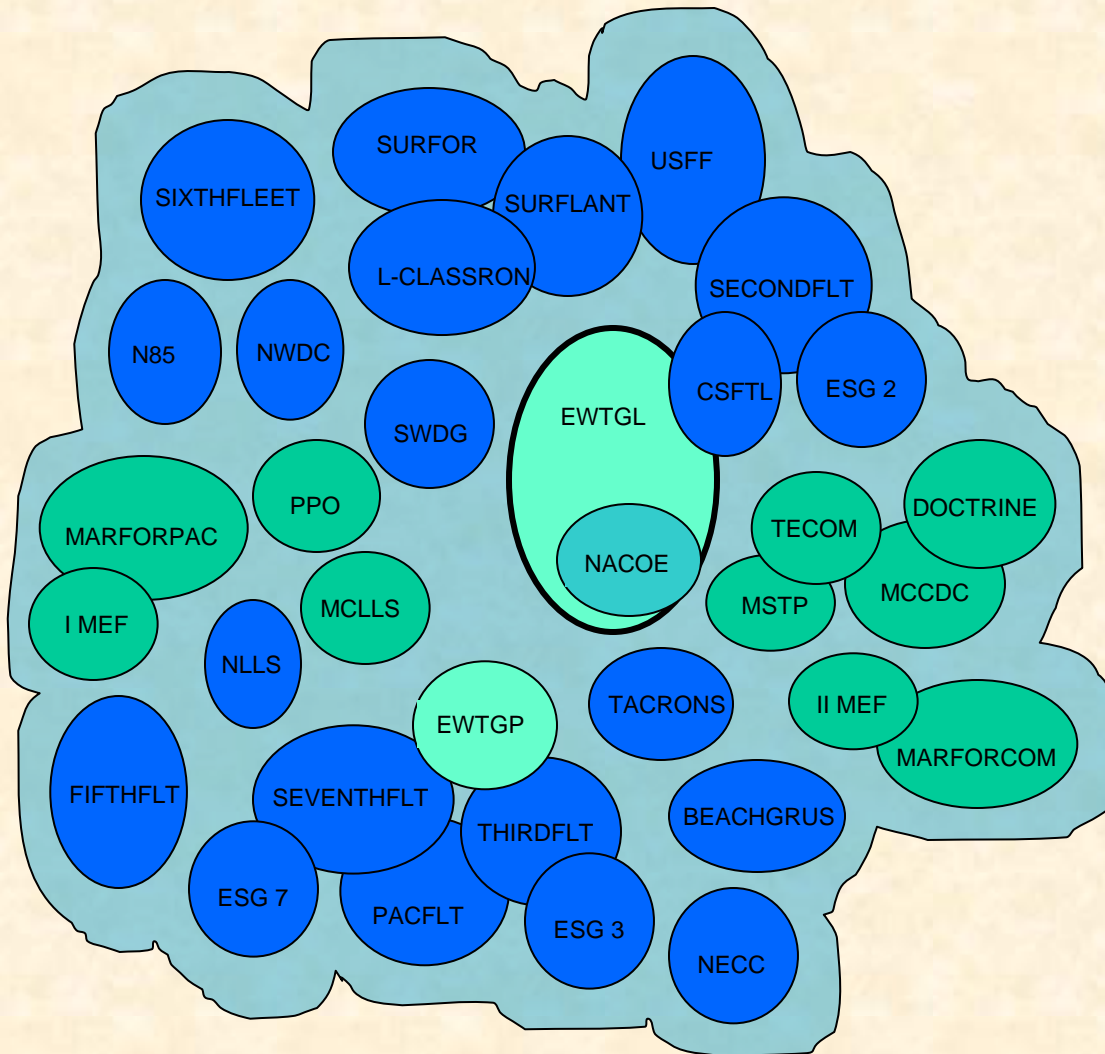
SURFOR
USFF
SIXTHFLEET
SURFLANT
L-CLASSRON
SECONDFLT
N85
NWDC
CSFTL
ESG 2
SWDG
EWTGL
PPO
DOCTRINE
TECOM
MARFORPAC
NACOE
MCCDC
MSTP
I MEF
MCLLS
NLLS
II MEF
EWTGP
TACRONS
MARFORCOM
FIFTHFLT
SEVENTHFLT
THIRDFLT
BEACHGRUS
ESG 7
PACFLT
ESG 3
NECC